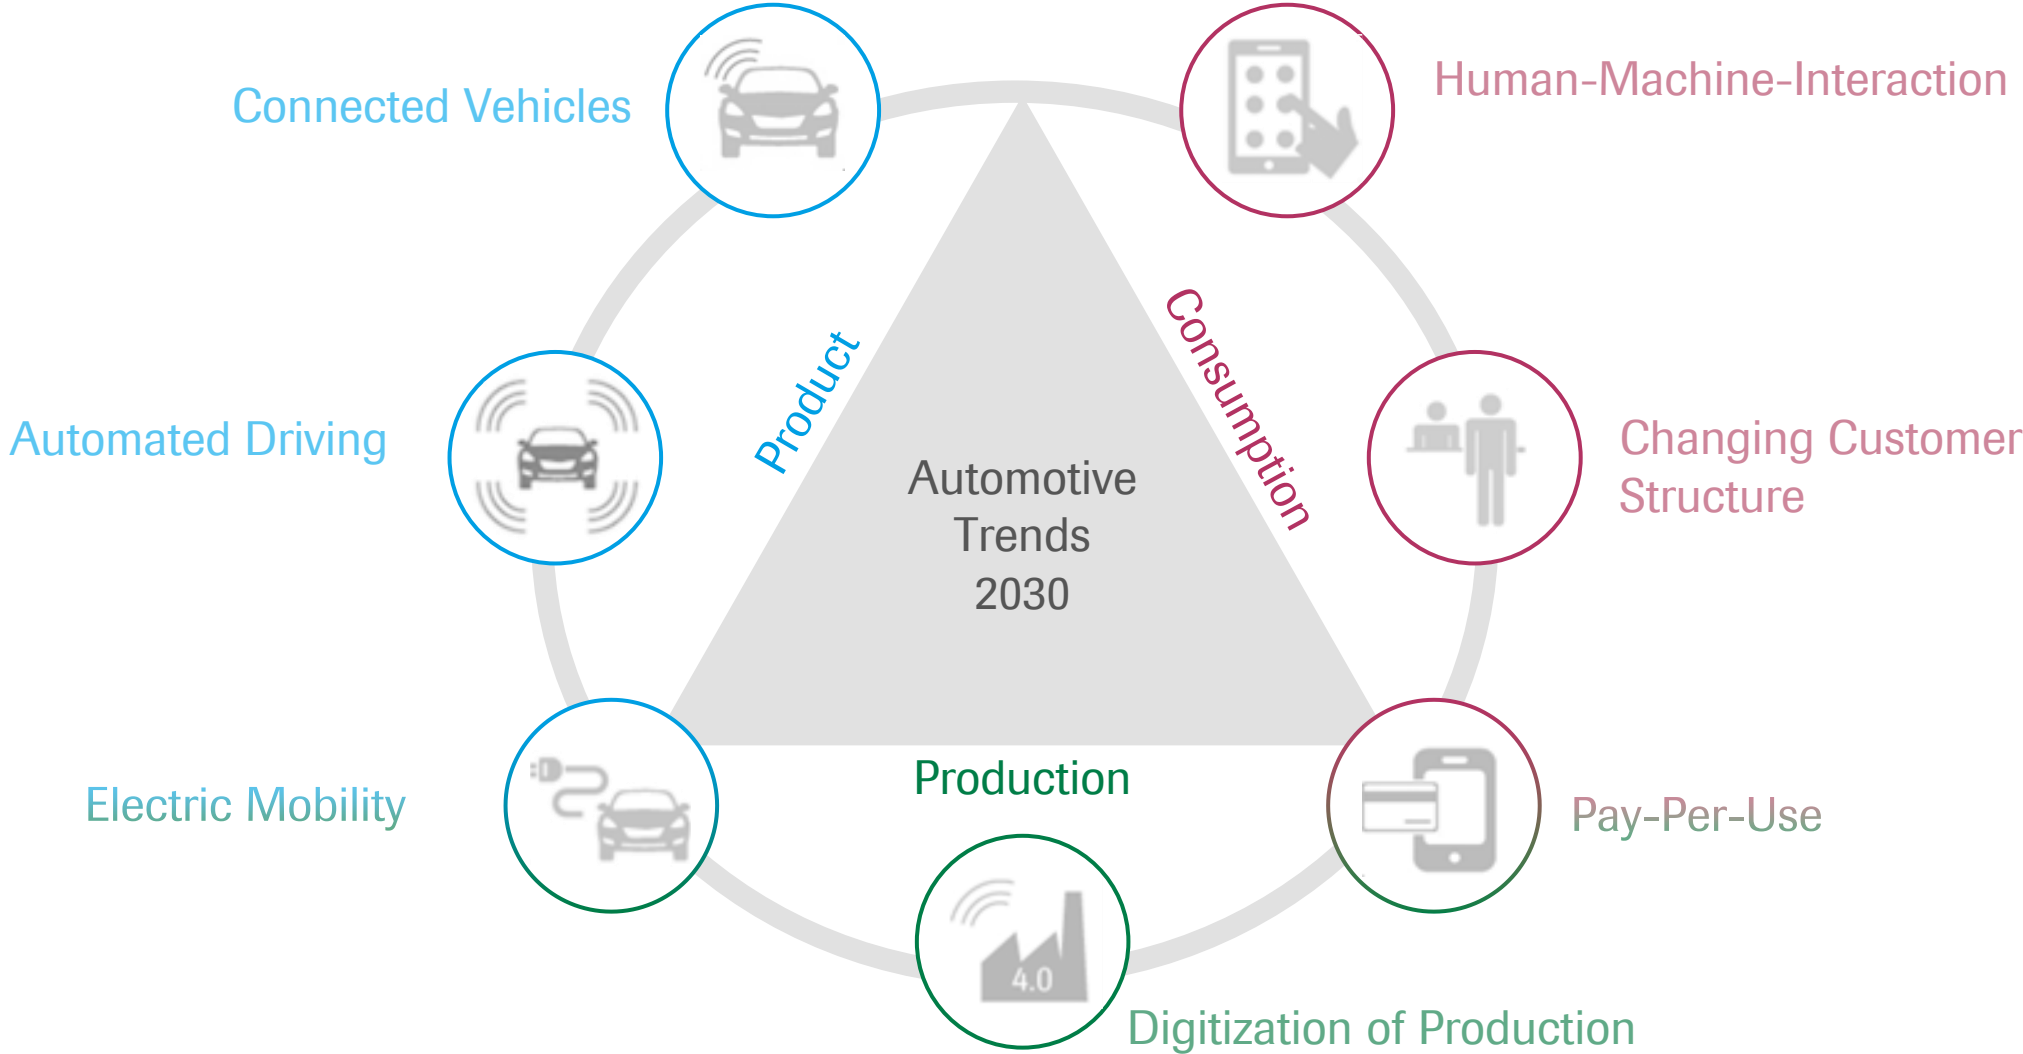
Connected Vehicles

Human-Machine-Interaction

Product

Consumption

Automated Driving

Automotive Trends 2030

Changing Customer Structure

Electric Mobility

Production

Pay-Per-Use

4.0

Digitization of Production